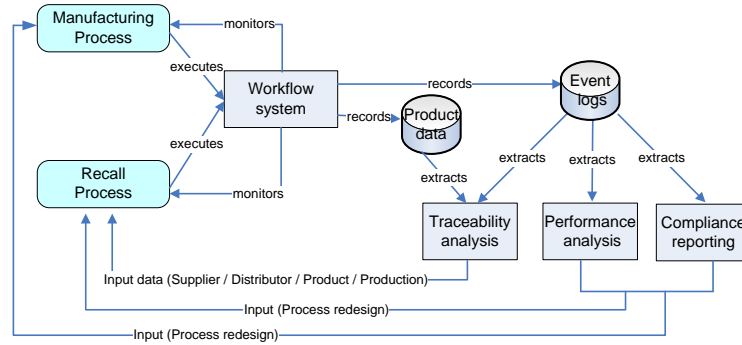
Manufacturing Process

monitors

executes

Workflow system

records

Event logs

records

Product data

executes

extracts

extracts

extracts

Recall Process

monitors

extracts

Traceability analysis

Performance analysis

Compliance reporting

Input data (Supplier / Distributor / Product / Production)

Input (Process redesign)

Input (Process redesign)